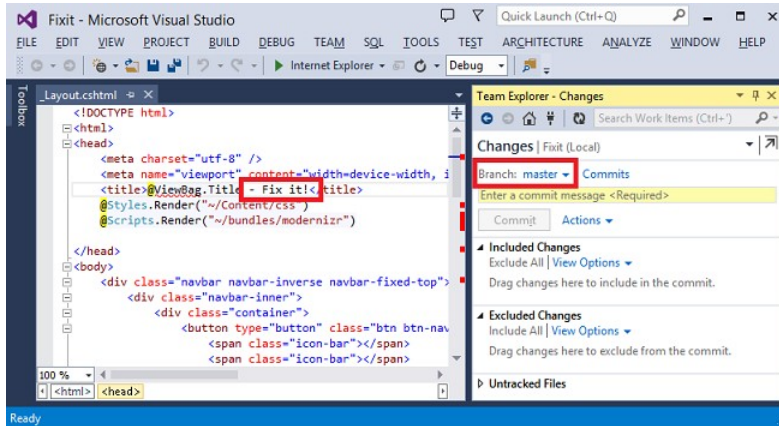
Fixit - Microsoft Visual Studio

Quick Launch (Ctrl+Q)

FILE EDIT VIEW PROJECT BUILD DEBUG TEAM SQL TOOLS TEST ARCHITECTURE ANALYZE WINDOW HELP

Internet Explorer Debug

Toolbox

_Layout.cshtml

<!DOCTYPE html>
<html>
<head>
<meta charset="utf-8" />
<meta name="viewport" content="width=device-width, i
<title>@ViewBag.Title - Fix it!</title>
@Styles.Render("~/Content/css")
@Scripts.Render("~/bundles/modernizr")

</head>
<body>
<div class="navbar navbar-inverse navbar-fixed-top">
<div class="navbar-inner">
<div class="container">
<button type="button" class="btn btn-nav
<span class="icon-bar"></span>
<span class="icon-bar"></span>

100 %
<html> <head>

Team Explorer - Changes

Search Work Items (Ctrl+')

Changes | Fixit (Local)

Branch: master Commits

Enter a commit message <Required>

Commit Actions

Included Changes
Exclude All | View Options
Drag changes here to include in the commit.

Excluded Changes
Include All | View Options
Drag changes here to exclude from the commit.

Untracked Files

Ready